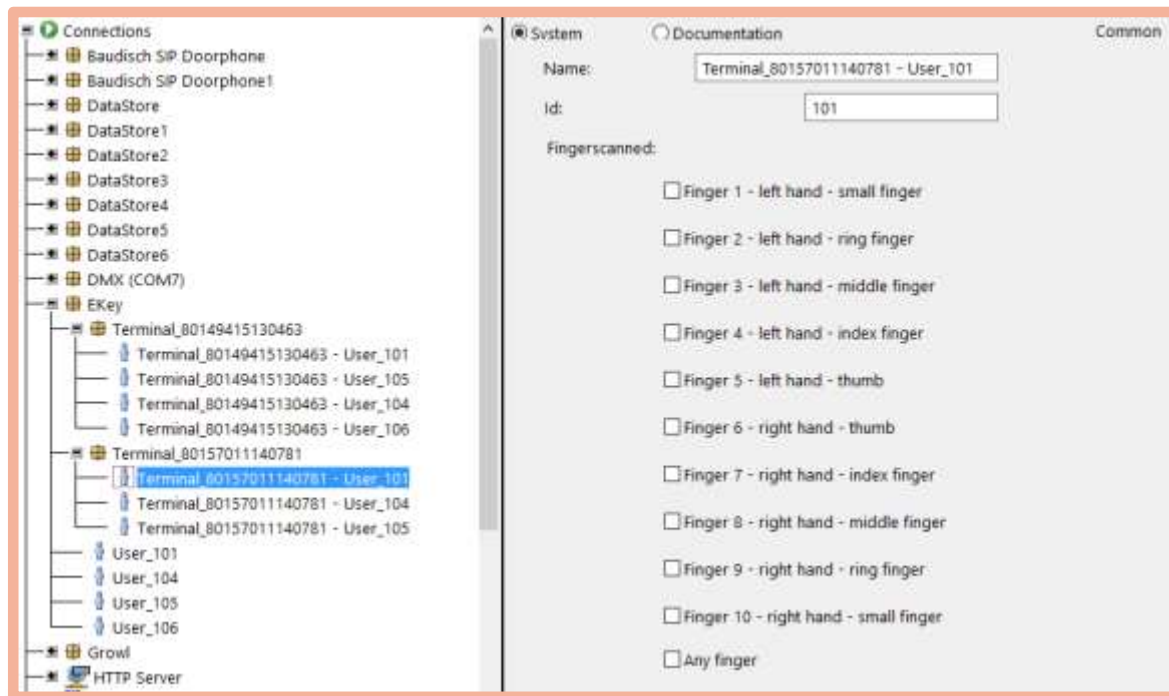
Connections
Baudisch SIP Doorphone
Baudisch SIP Doorphone1
DataStore
DataStore1
DataStore2
DataStore3
DataStore4
DataStore5
DataStore6
DMX (COM7)
EKey
Terminal_80149415130463
Terminal_80149415130463 - User_101
Terminal_80149415130463 - User_105
Terminal_80149415130463 - User_104
Terminal_80149415130463 - User_106
Terminal_80157011140781
Terminal_80157011140781 - User_101
Terminal_80157011140781 - User_104
Terminal_80157011140781 - User_105
User_101
User_104
User_105
User_106
Growl
HTTP Server

System
Documentation
Common
Name: Terminal_80157011140781 - User_101
Id: 101
Fingerscanned:
Finger 1 - left hand - small finger
Finger 2 - left hand - ring finger
Finger 3 - left hand - middle finger
Finger 4 - left hand - index finger
Finger 5 - left hand - thumb
Finger 6 - right hand - thumb
Finger 7 - right hand - index finger
Finger 8 - right hand - middle finger
Finger 9 - right hand - ring finger
Finger 10 - right hand - small finger
Any finger